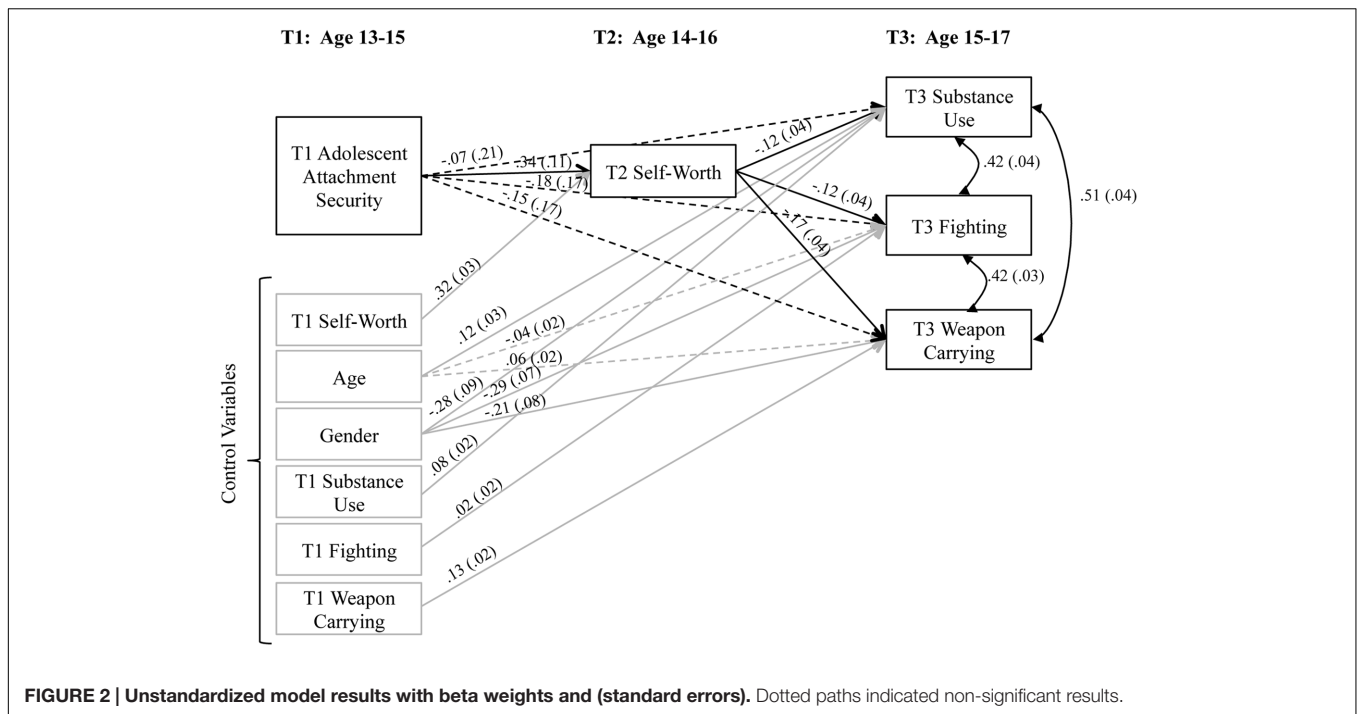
T1: Age 13-15

T2: Age 14-16

T3: Age 15-17

T1 Adolescent Attachment Security

T2 Self-Worth

T3 Substance Use

T3 Fighting

T3 Weapon Carrying

-.07 (.21)

.34 (.11)

-.18 (.17)

-.15 (.17)

-.12 (.04)

-.12 (.04)

-.17 (.04)

.42 (.04)

.42 (.03)

.51 (.04)

Control Variables

T1 Self-Worth

Age

Gender

T1 Substance Use

T1 Fighting

T1 Weapon Carrying

.32 (.03)

.12 (.03)

-.04 (.02)

.06 (.02)

-.28 (.09)

-.29 (.07)

-.21 (.08)

.08 (.02)

.02 (.02)

.13 (.02)

FIGURE 2 | Unstandardized model results with beta weights and (standard errors). Dotted paths indicated non-significant results.